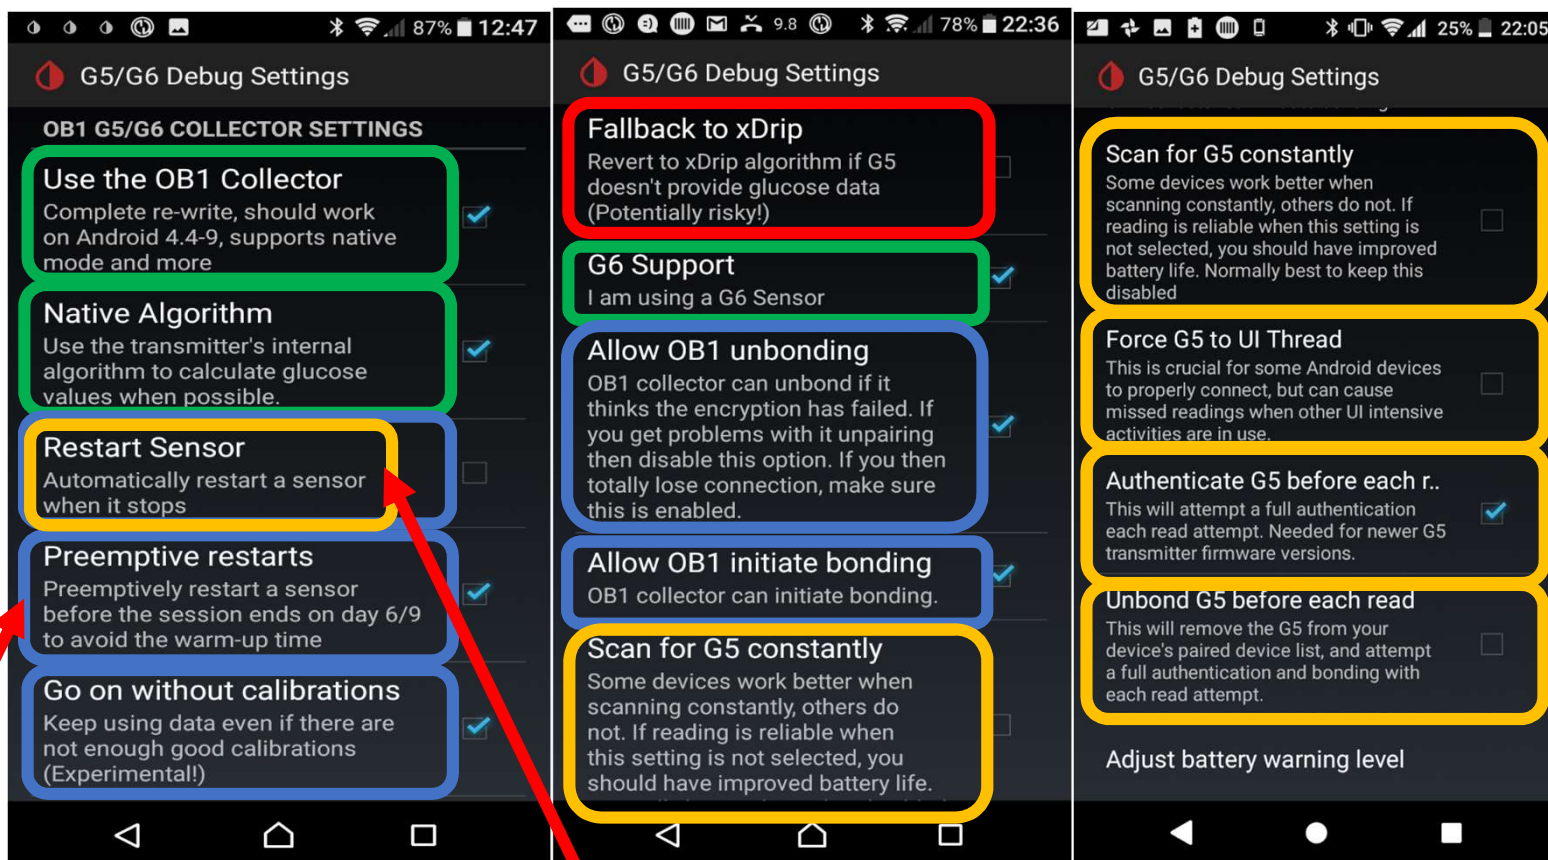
87% 12:47

G5/G6 Debug Settings

OB1 G5/G6 COLLECTOR SETTINGS

Use the OB1 Collector
Complete re-write, should work on Android 4.4-9, supports native mode and more

Native Algorithm
Use the transmitter's internal algorithm to calculate glucose values when possible.

Restart Sensor
Automatically restart a sensor when it stops

Preemptive restarts
Preemptively restart a sensor before the session ends on day 6/9 to avoid the warm-up time

Go on without calibrations
Keep using data even if there are not enough good calibrations (Experimental!)

9.8 78% 22:36

G5/G6 Debug Settings

Fallback to xDrip
Revert to xDrip algorithm if G5 doesn't provide glucose data (Potentially risky!)

G6 Support
I am using a G6 Sensor

Allow OB1 unbonding
OB1 collector can unbond if it thinks the encryption has failed. If you get problems with it unpairing then disable this option. If you then totally lose connection, make sure this is enabled.

Allow OB1 initiate bonding
OB1 collector can initiate bonding.

Scan for G5 constantly
Some devices work better when scanning constantly, others do not. If reading is reliable when this setting is not selected, you should have improved battery life.

25% 22:05

G5/G6 Debug Settings

Scan for G5 constantly
Some devices work better when scanning constantly, others do not. If reading is reliable when this setting is not selected, you should have improved battery life. Normally best to keep this disabled

Force G5 to UI Thread
This is crucial for some Android devices to properly connect, but can cause missed readings when other UI intensive activities are in use.

Authenticate G5 before each r..
This will attempt a full authentication each read attempt. Needed for newer G5 transmitter firmware versions.

Unbond G5 before each read
This will remove the G5 from your device's paired device list, and attempt a full authentication and bonding with each read attempt.

Adjust battery warning level